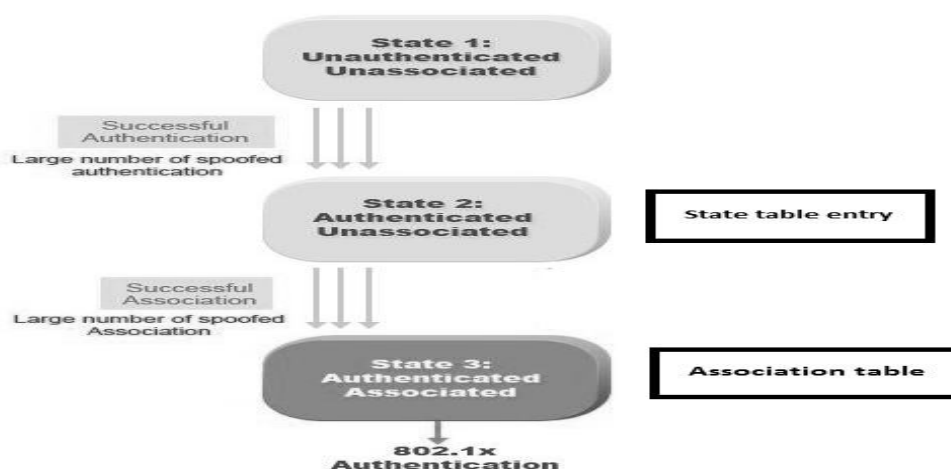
State 1:
Unauthenticated
Unassociated

Successful
Authentication

Large number of spoofed authentication

State 2:
Authenticated
Unassociated

State table entry

Successful
Association

Large number of spoofed Association

State 3:
Authenticated
Associated

Association table

802.1x
Authentication